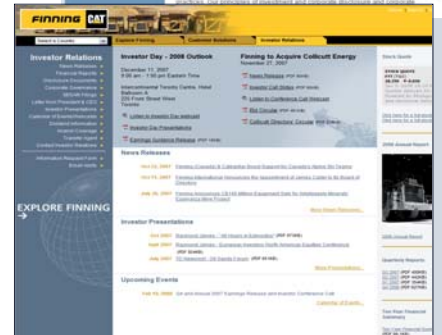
FINNING CAT

Explore Finning | Customer Solutions | Investor Relations

Investor Relations

EXPLORE FINNING

Investor Day - 2008 Outlook

December 11, 2007
8:00 am - 1:30 pm Eastern Time

Toronto

Listen to Investor Day webcast

Investor Day Presentations

Financing to Acquire Collicutt Energy
November 27, 2007

News Release

Investor Call Slides

Listen to Conference Call Webcast

Bid Circular

Collicutt Directors Circular

News Releases

More News Releases

Investor Presentations

More Presentations

Upcoming Events

Calendar of Events

Stock Quote

2006 Annual Report